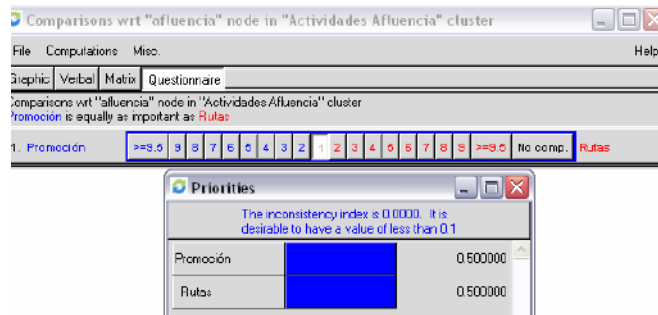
Comparisons wrt "afluencia" node in "Actividades Afluencia" cluster

File Computations Misc. Help

Graphic Verbal Matrix Questionnaire

Comparisons wrt "afluencia" node in "Actividades Afluencia" cluster
Promoción is equally as important as Rutas

1. Promoción >=9.5 9 8 7 6 5 4 3 2 1 2 3 4 5 6 7 8 9 >=9.5 No comp. Rutas

Priorities

The inconsistency index is 0.0000. It is desirable to have a value of less than 0.1

| Promoción | | 0.500000 |
|---|---|---|
| Rutas | | 0.500000 |